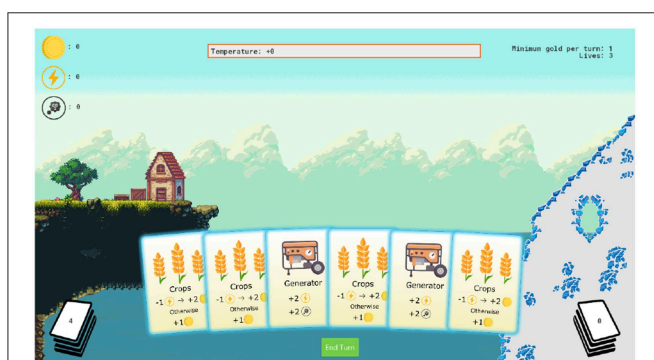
: 0

: 0

: 0

Temperature: +0

Minimum gold per turn: 1
Lives: 3

Crops
-1 → +2
Otherwise
+1

Crops
-1 → +2
Otherwise
+1

Generator
+2
+2

Crops
-1 → +2
Otherwise
+1

Generator
+2
+2

Crops
-1 → +2
Otherwise
+1

4

0

End Turn